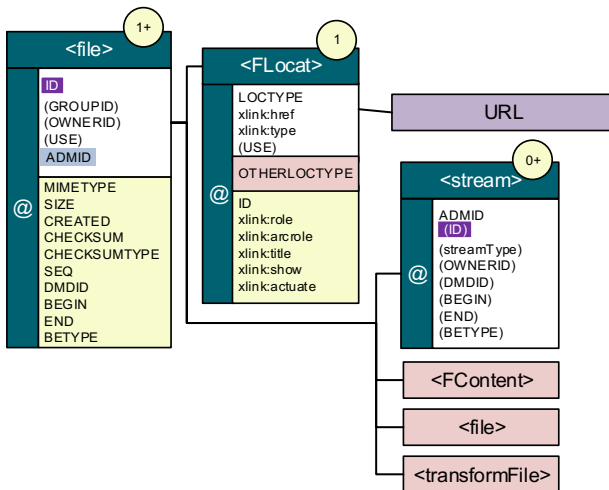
1+
<file>
@
ID
(GROUPID)
(OWNERID)
(USE)
ADMID
MIMETYPE
SIZE
CREATED
CHECKSUM
CHECKSUMTYPE
SEQ
DMDID
BEGIN
END
BETYPE

1
<FLocat>
@
LOCTYPE
xlink:href
xlink:type
(USE)
OTHERLOCTYPE
ID
xlink:role
xlink:arcrole
xlink:title
xlink:show
xlink:actuate

URL

0+
<stream>
@
ADMID
(ID)
(streamType)
(OWNERID)
(DMDID)
(BEGIN)
(END)
(BETYPE)

<FContent>
<file>
<transformFile>